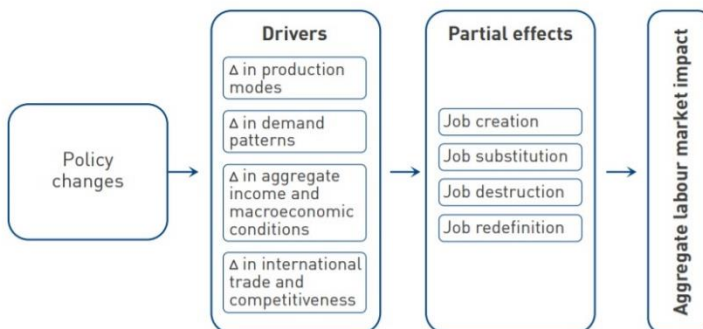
Policy changes

Drivers

Δ in production modes

Δ in demand patterns

Δ in aggregate income and macroeconomic conditions

Δ in international trade and competitiveness

Partial effects

Job creation

Job substitution

Job destruction

Job redefinition

Aggregate labour market impact